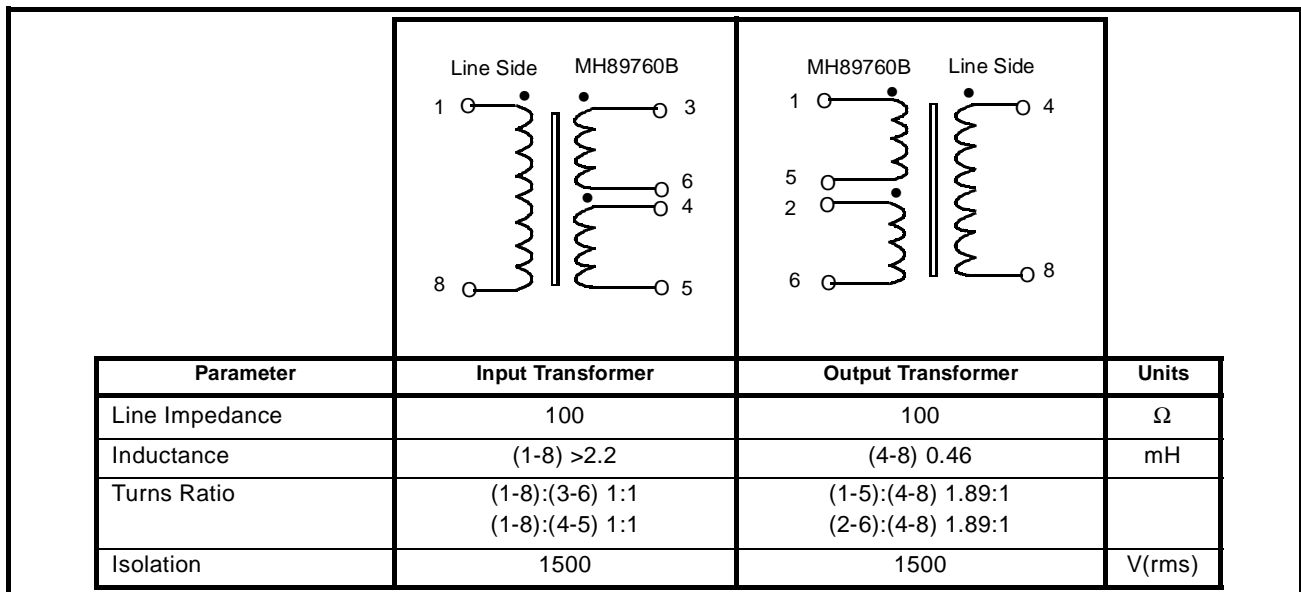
Line Side MH89760B
1 3
6
4
8 5

MH89760B Line Side
1 4
5
2
6 8

| Parameter | Input Transformer | Output Transformer | Units |
|---|---|---|---|
| Line Impedance | 100 | 100 | $\Omega$ |
| Inductance | (1-8) >2.2 | (4-8) 0.46 | mH |
| Turns Ratio | (1-8):(3-6) 1:1<br>(1-8):(4-5) 1:1 | (1-5):(4-8) 1.89:1<br>(2-6):(4-8) 1.89:1 | |
| Isolation | 1500 | 1500 | V(rms) |